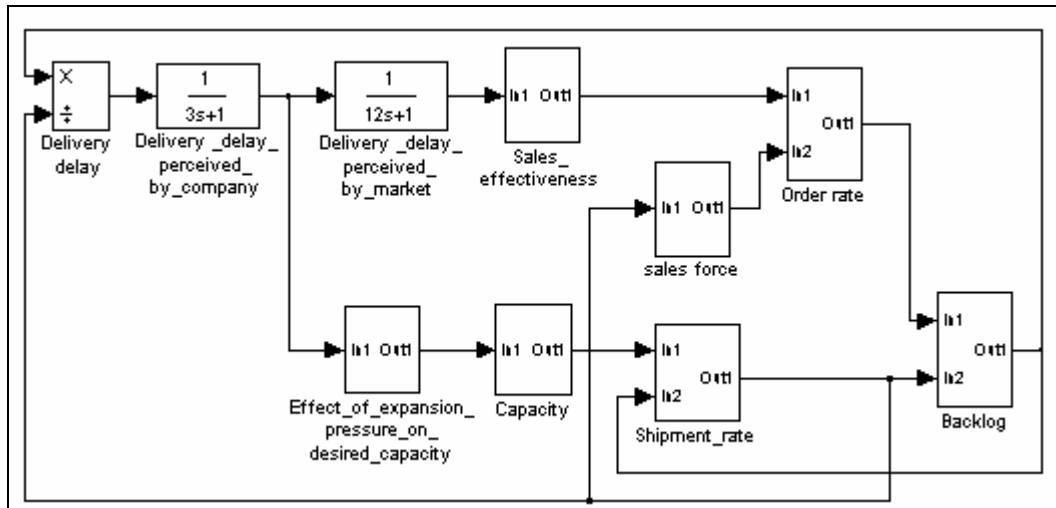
X
÷
Delivery delay

$\frac{1}{3s+1}$
Delivery _delay_ perceived_ by_company

$\frac{1}{12s+1}$
Delivery _delay_ perceived_ by_market

In1 Out1
Sales_ effectiveness

In1
In2
Out1
Order rate

In1 Out1
sales force

In1 Out1
Effect_of_expansion_ pressure_on_ desired_capacity

In1 Out1
Capacity

In1
In2
Out1
Shipment_rate

In1
In2
Out1
Backlog